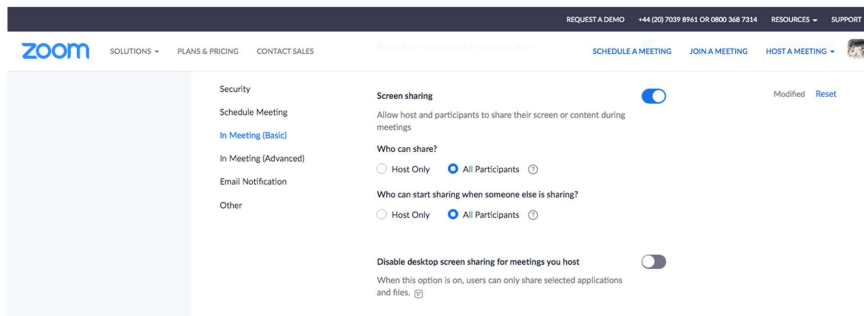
REQUEST A DEMO +44 (20) 7039 8961 OR 0800 368 7314 RESOURCES SUPPORT

zoom SOLUTIONS PLANS & PRICING CONTACT SALES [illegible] SCHEDULE A MEETING JOIN A MEETING HOST A MEETING

Security
Schedule Meeting
In Meeting (Basic)
In Meeting (Advanced)
Email Notification
Other

Screen sharing
Allow host and participants to share their screen or content during meetings

Modified Reset

Who can share?
Host Only All Participants

Who can start sharing when someone else is sharing?
Host Only All Participants

Disable desktop screen sharing for meetings you host
When this option is on, users can only share selected applications and files.